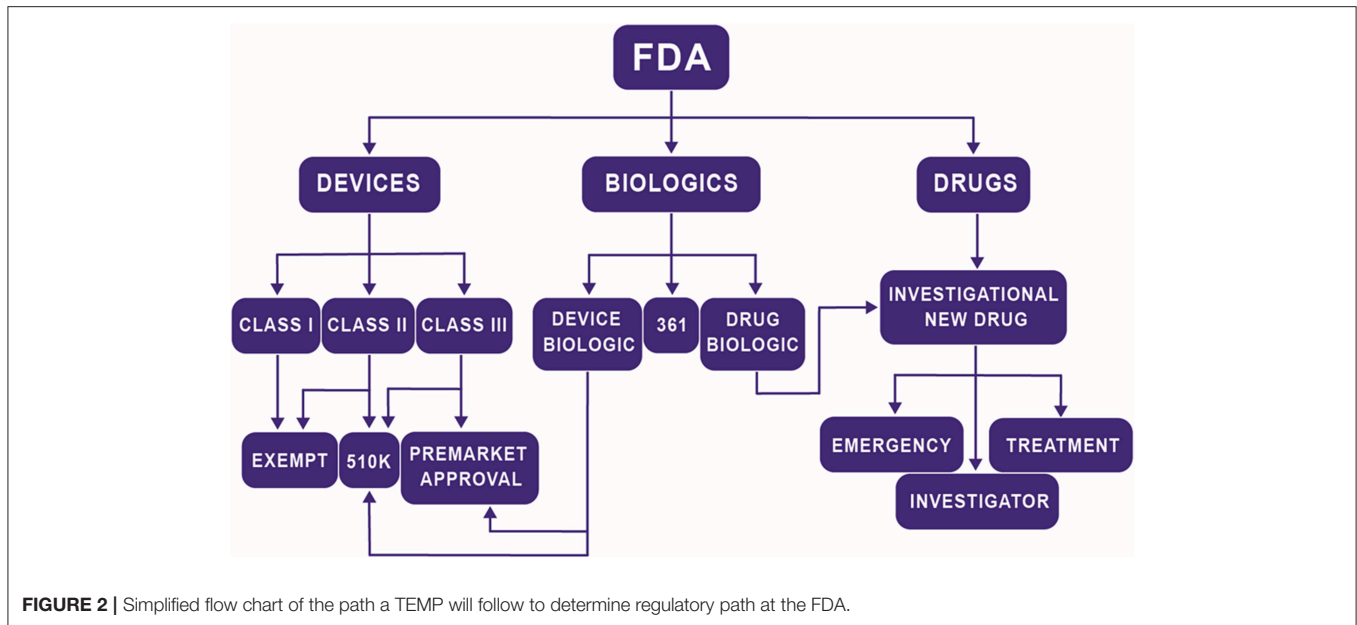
FDA

DEVICES

BIOLOGICS

DRUGS

CLASS I

CLASS II

CLASS III

DEVICE BIOLOGIC

361

DRUG BIOLOGIC

INVESTIGATIONAL NEW DRUG

EXEMPT

510K

PREMARKET APPROVAL

EMERGENCY

TREATMENT

INVESTIGATOR

FIGURE 2 | Simplified flow chart of the path a TEMP will follow to determine regulatory path at the FDA.